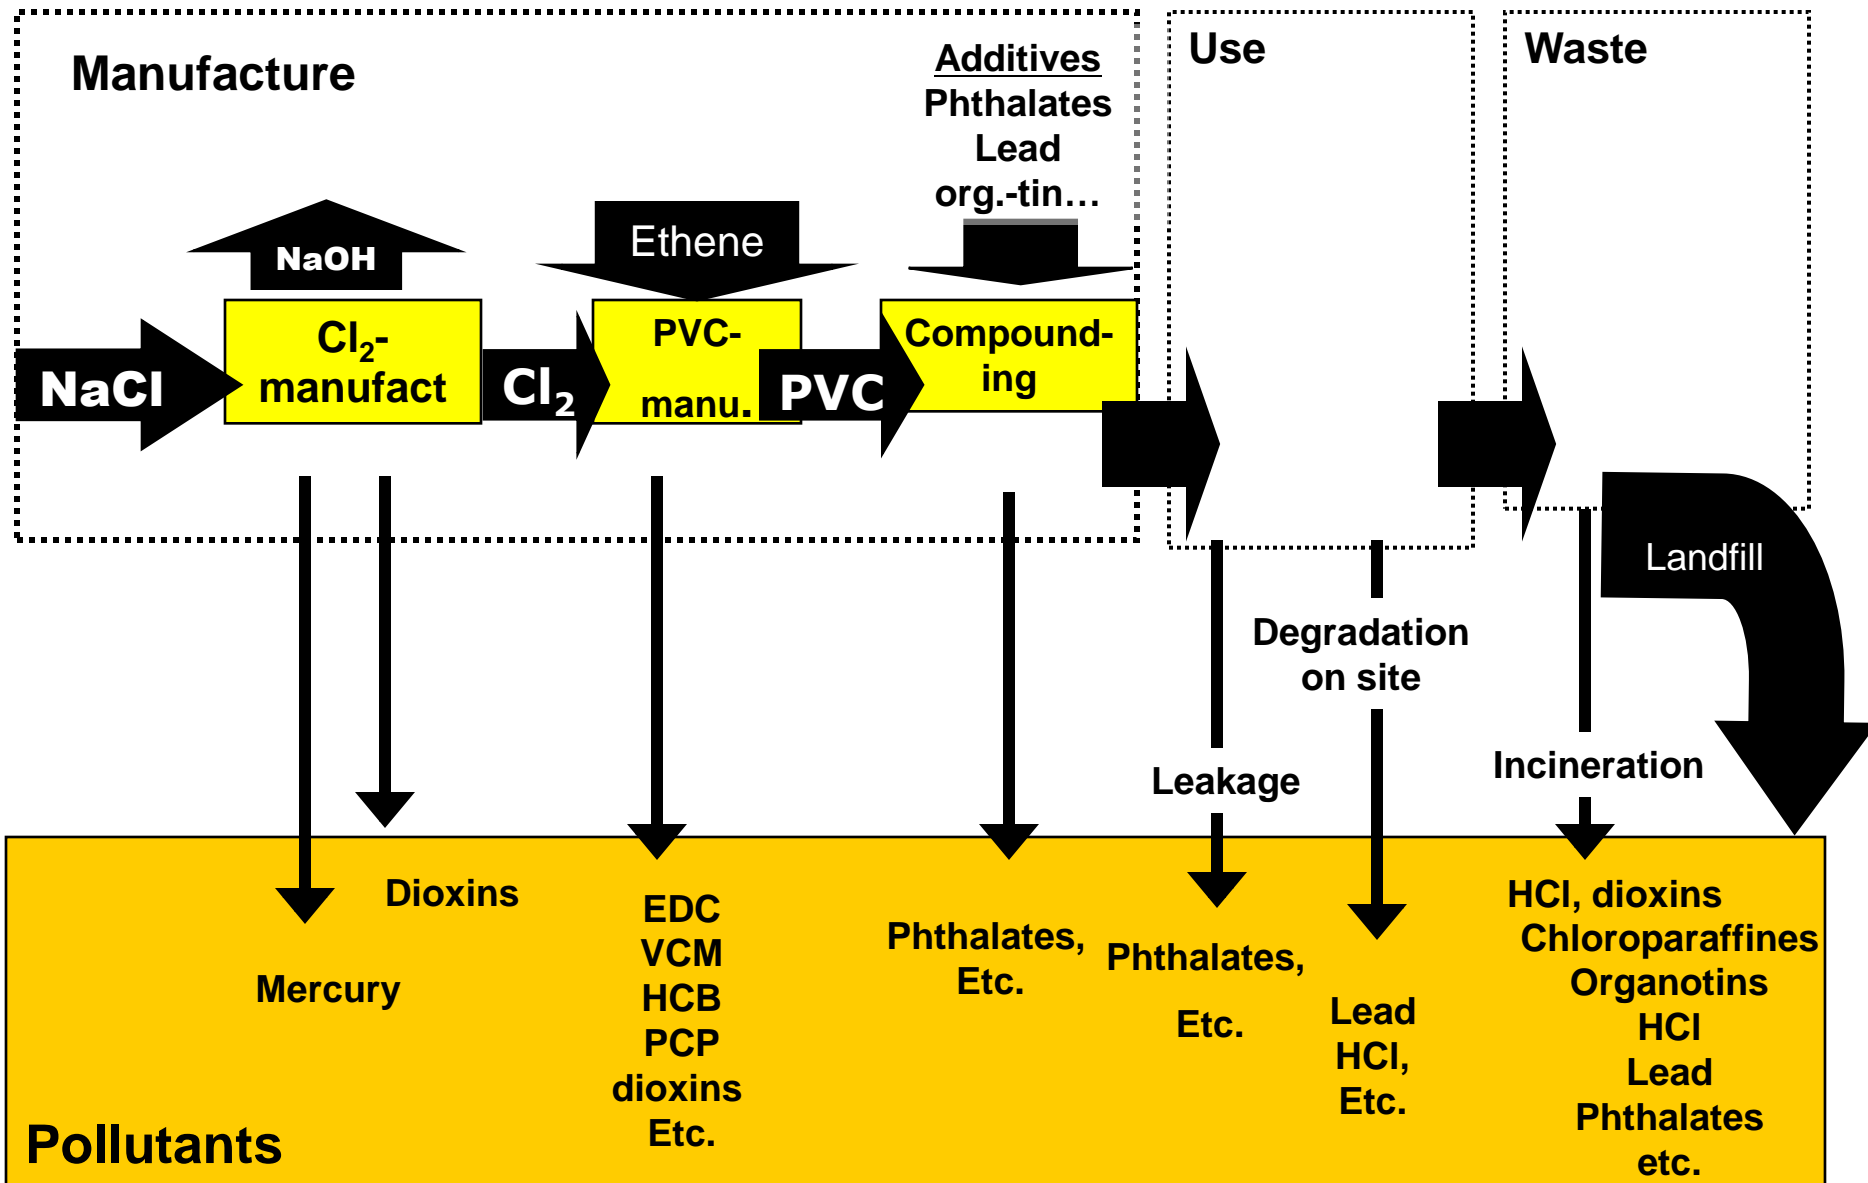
Manufacture

Additives
Phthalates
Lead
org.-tin…

Use

Waste

NaOH

Ethene

NaCl

$Cl_2$-manufact

$Cl_2$

PVC-manu.

PVC

Compounding

Landfill

Degradation on site

Leakage

Incineration

Dioxins

Mercury

EDC
VCM
HCB
PCP
dioxins
Etc.

Phthalates,
Etc.

Phthalates,
Etc.

Lead
HCl,
Etc.

HCl, dioxins
Chloroparaffines
Organotins
HCl
Lead
Phthalates
etc.

Pollutants